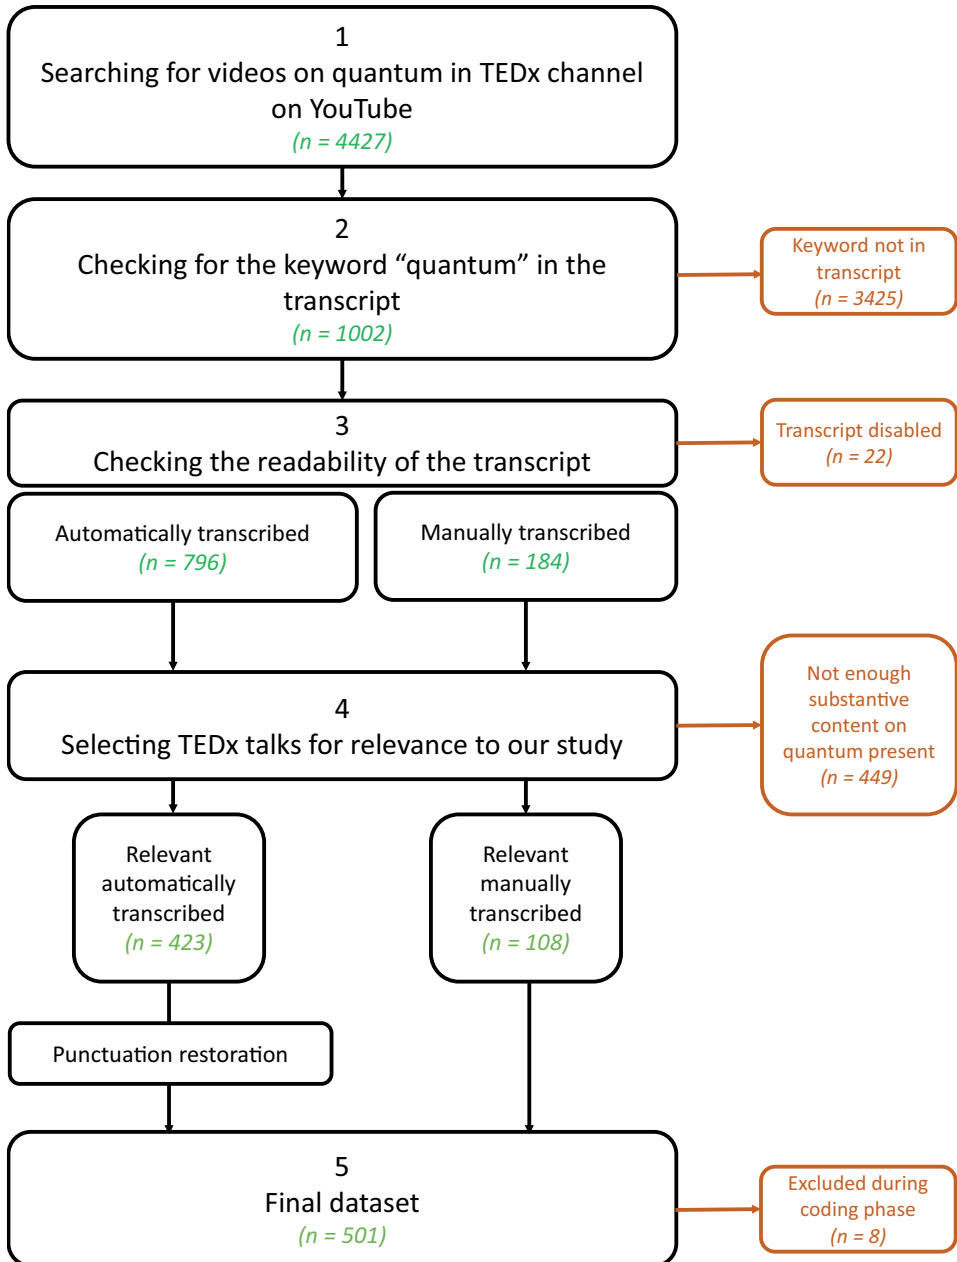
1
Searching for videos on quantum in TEDx channel on YouTube
(n = 4427)

2
Checking for the keyword “quantum” in the transcript
(n = 1002)

Keyword not in transcript
(n = 3425)

3
Checking the readability of the transcript

Transcript disabled
(n = 22)

Automatically transcribed
(n = 796)

Manually transcribed
(n = 184)

4
Selecting TEDx talks for relevance to our study

Not enough substantive content on quantum present
(n = 449)

Relevant automatically transcribed
(n = 423)

Relevant manually transcribed
(n = 108)

Punctuation restoration

5
Final dataset
(n = 501)

Excluded during coding phase
(n = 8)